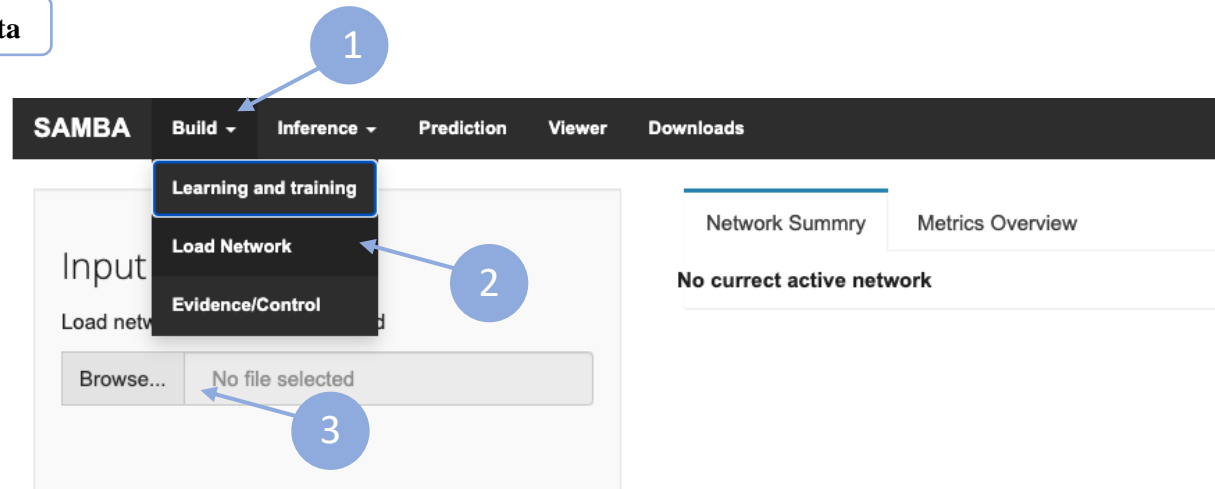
ta

1

SAMBA Build ▾ Inference ▾ Prediction Viewer Downloads

Learning and training

Load Network

Evidence/Control

2

Input

Load netw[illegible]d

Browse... No file selected

3

Network Summry Metrics Overview

No currect active network